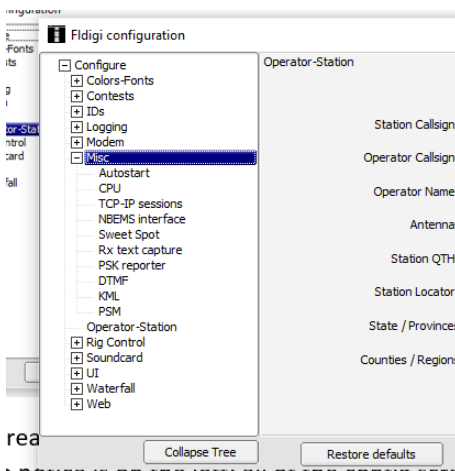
nfiguration
-Fonts
sts
g
e
tor-Stat
ntrol
card
fall

Fldigi configuration

Configure
Colors-Fonts
Contests
IDs
Logging
Modem
Misc
Autostart
CPU
TCP-IP sessions
NBEMS interface
Sweet Spot
Rx text capture
PSK reporter
DTMF
KML
PSM
Operator-Station
Rig Control
Soundcard
UI
Waterfall
Web

Operator-Station

Station Callsign
Operator Callsign
Operator Name
Antenna
Station QTH
Station Locator
State / Province
Counties / Regions

Collapse Tree
Restore defaults

rea